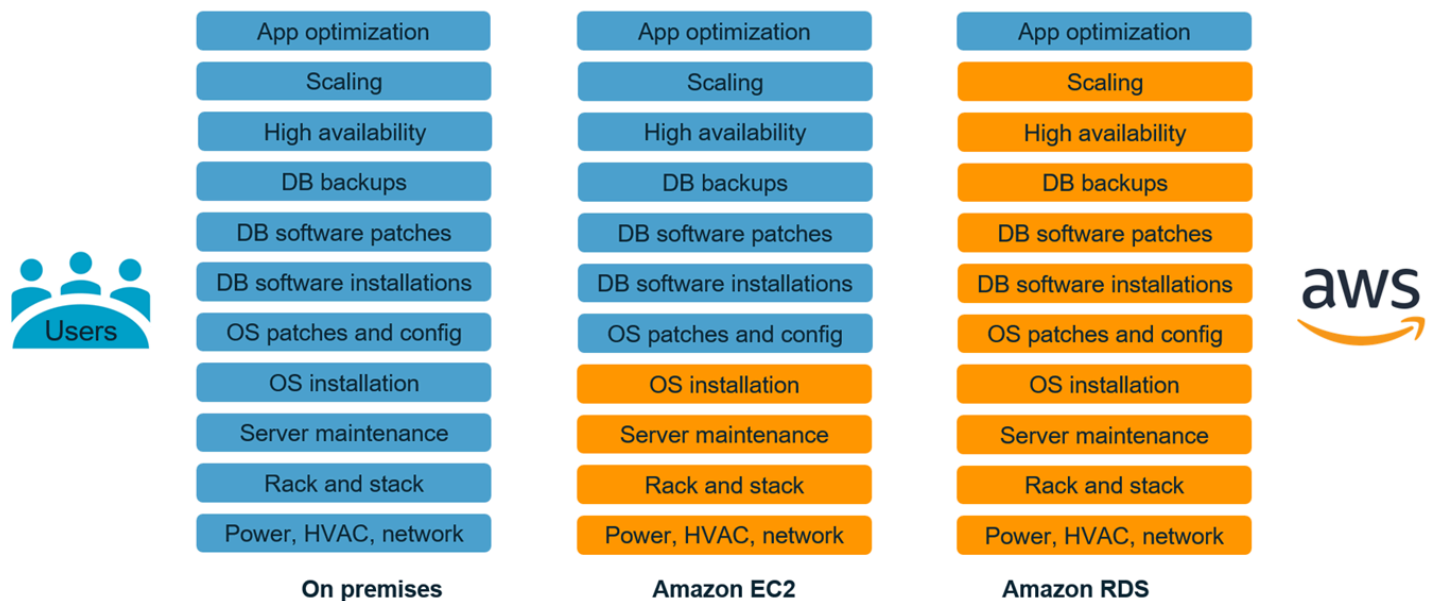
Users

App optimization
Scaling
High availability
DB backups
DB software patches
DB software installations
OS patches and config
OS installation
Server maintenance
Rack and stack
Power, HVAC, network
On premises

App optimization
Scaling
High availability
DB backups
DB software patches
DB software installations
OS patches and config
OS installation
Server maintenance
Rack and stack
Power, HVAC, network
Amazon EC2

App optimization
Scaling
High availability
DB backups
DB software patches
DB software installations
OS patches and config
OS installation
Server maintenance
Rack and stack
Power, HVAC, network
Amazon RDS

aws